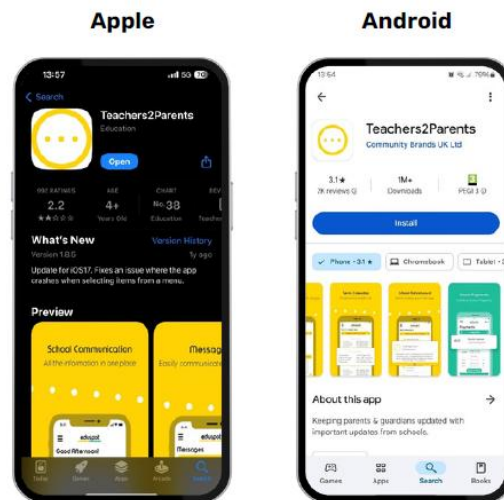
Apple

Android

13:07

5G

Search

Teachers2Parents

Education

Open

RATINGS
2.2

AGE
4+
Years Old

CHART
No. 38
Education

DEV
Teacher

What's New

Version History

Version 1.6.6

1y ago

Update for iOS17. Fixes an issue where the app crashes when selecting items from a menu.

Preview

School Communication

All the information in one place

Message

Easily communica

edupal

Good Afternoon

edupal

Messages

Today

Games

Apps

Arcade

Search

13:54

Teachers2Parents

Community Brands UK Ltd

3.1★
7K reviews

1M+
Downloads

PEGI 3

Install

Phone • 3.1 ★

Chromebook

Tablet •

About this app

Keeping parents & guardians updated with important updates from schools.

Games

Apps

Search

Books